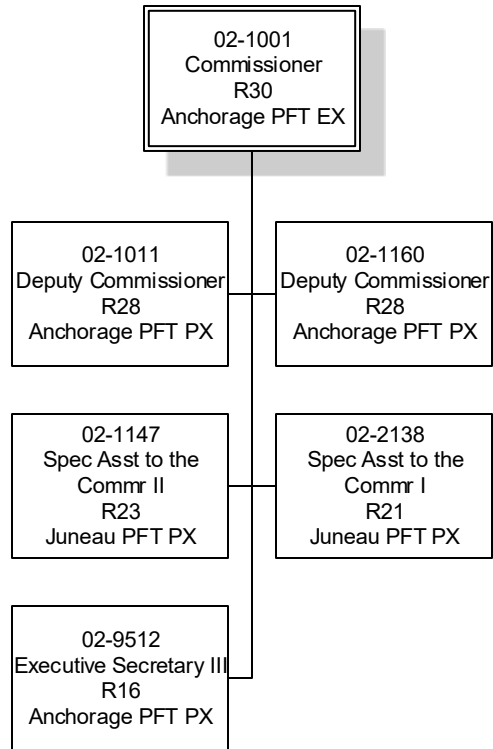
02-1001
Commissioner
R30
Anchorage PFT EX

02-1011
Deputy Commissioner
R28
Anchorage PFT PX

02-1160
Deputy Commissioner
R28
Anchorage PFT PX

02-1147
Spec Asst to the Commr II
R23
Juneau PFT PX

02-2138
Spec Asst to the Commr I
R21
Juneau PFT PX

02-9512
Executive Secretary III
R16
Anchorage PFT PX